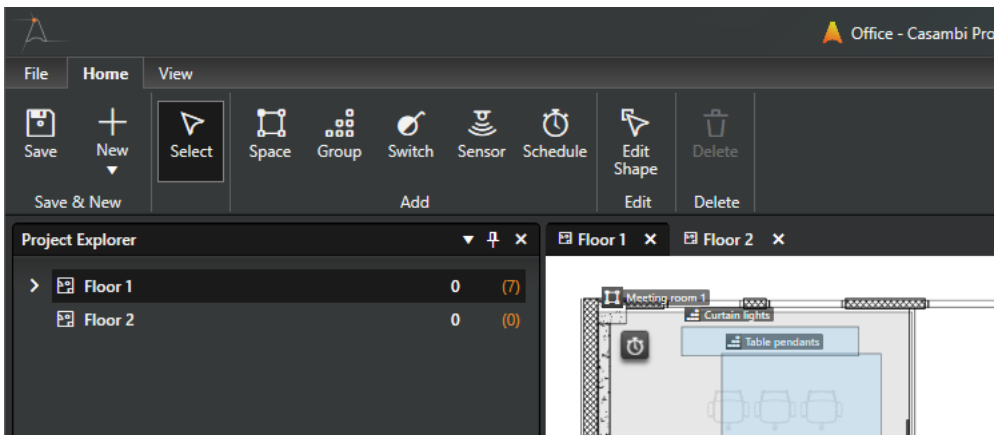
Office - Casambi Pro

File Home View

Save
New
Select
Space
Group
Switch
Sensor
Schedule
Edit Shape
Delete

Save & New
Add
Edit
Delete

Project Explorer

Floor 1 0 (7)
Floor 2 0 (0)

Floor 1 ×
Floor 2 ×

Meeting room 1
Curtain lights
Table pendants